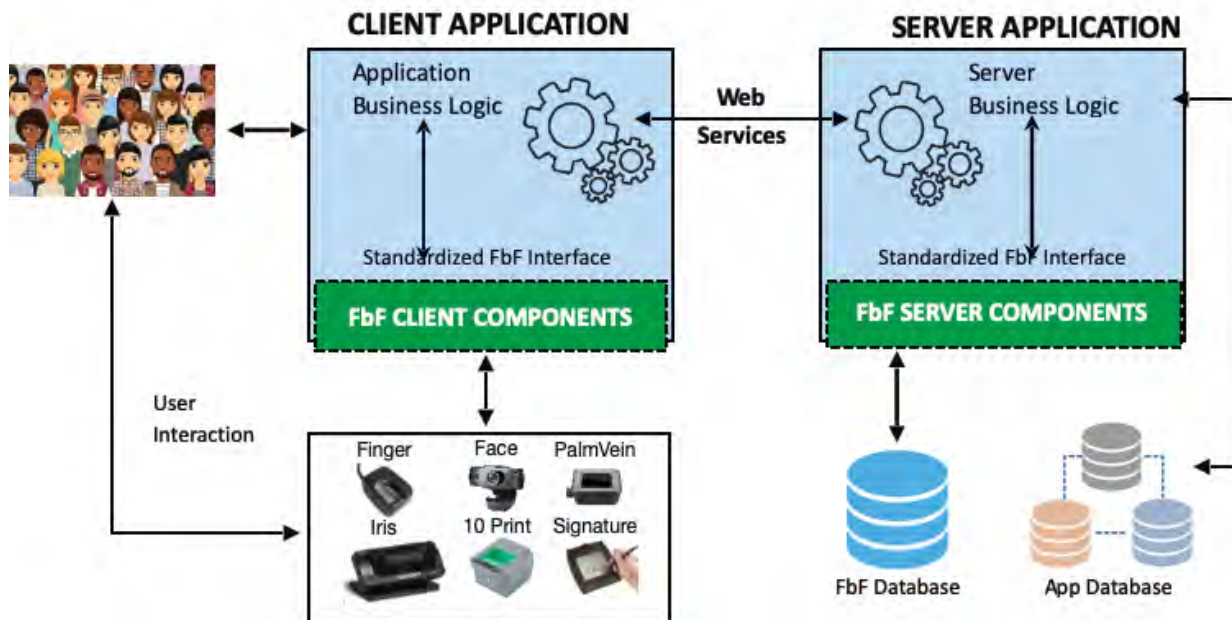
CLIENT APPLICATION

SERVER APPLICATION

Application Business Logic

Web Services

Server Business Logic

Standardized FbF Interface

Standardized FbF Interface

FbF CLIENT COMPONENTS

FbF SERVER COMPONENTS

User Interaction

Finger

Face

PalmVein

Iris

10 Print

Signature

FbF Database

App Database